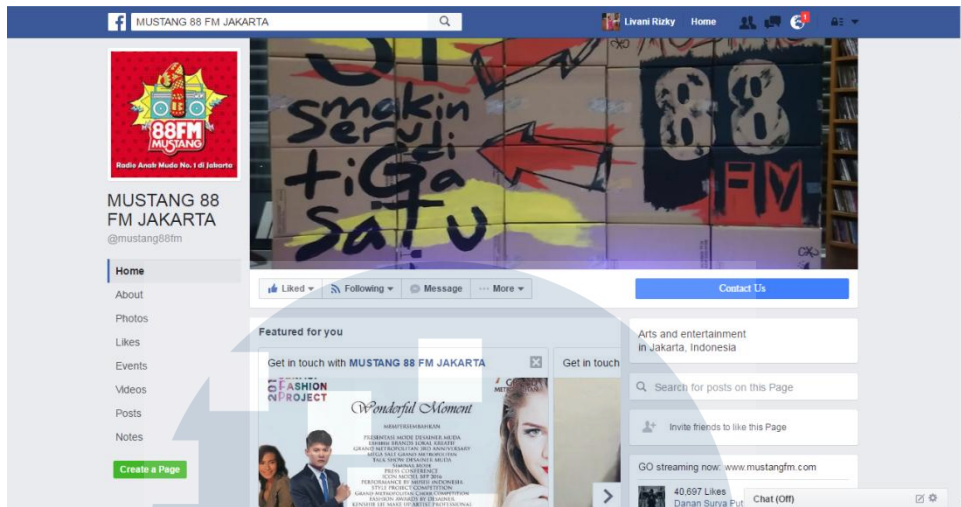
MUSTANG 88 FM JAKARTA

Livani Rizky Home

88FM MUSTANG
Radio Anak Muda No. 1 di Jakarta

MUSTANG 88 FM JAKARTA
@mustang88fm

Home
About
Photos
Likes
Events
Videos
Posts
Notes

Create a Page

smakin Seru di tiGa saTu
88 FM

Liked Following Message More

Contact Us

Featured for you

Get in touch with MUSTANG 88 FM JAKARTA

Get in touch

FASHION PROJECT
Wonderful Moment

Arts and entertainment in Jakarta, Indonesia

Search for posts on this Page

Invite friends to like this Page

GO streaming now: www.mustangfm.com

40,697 Likes
Danan Surya Put

Chat (Off)